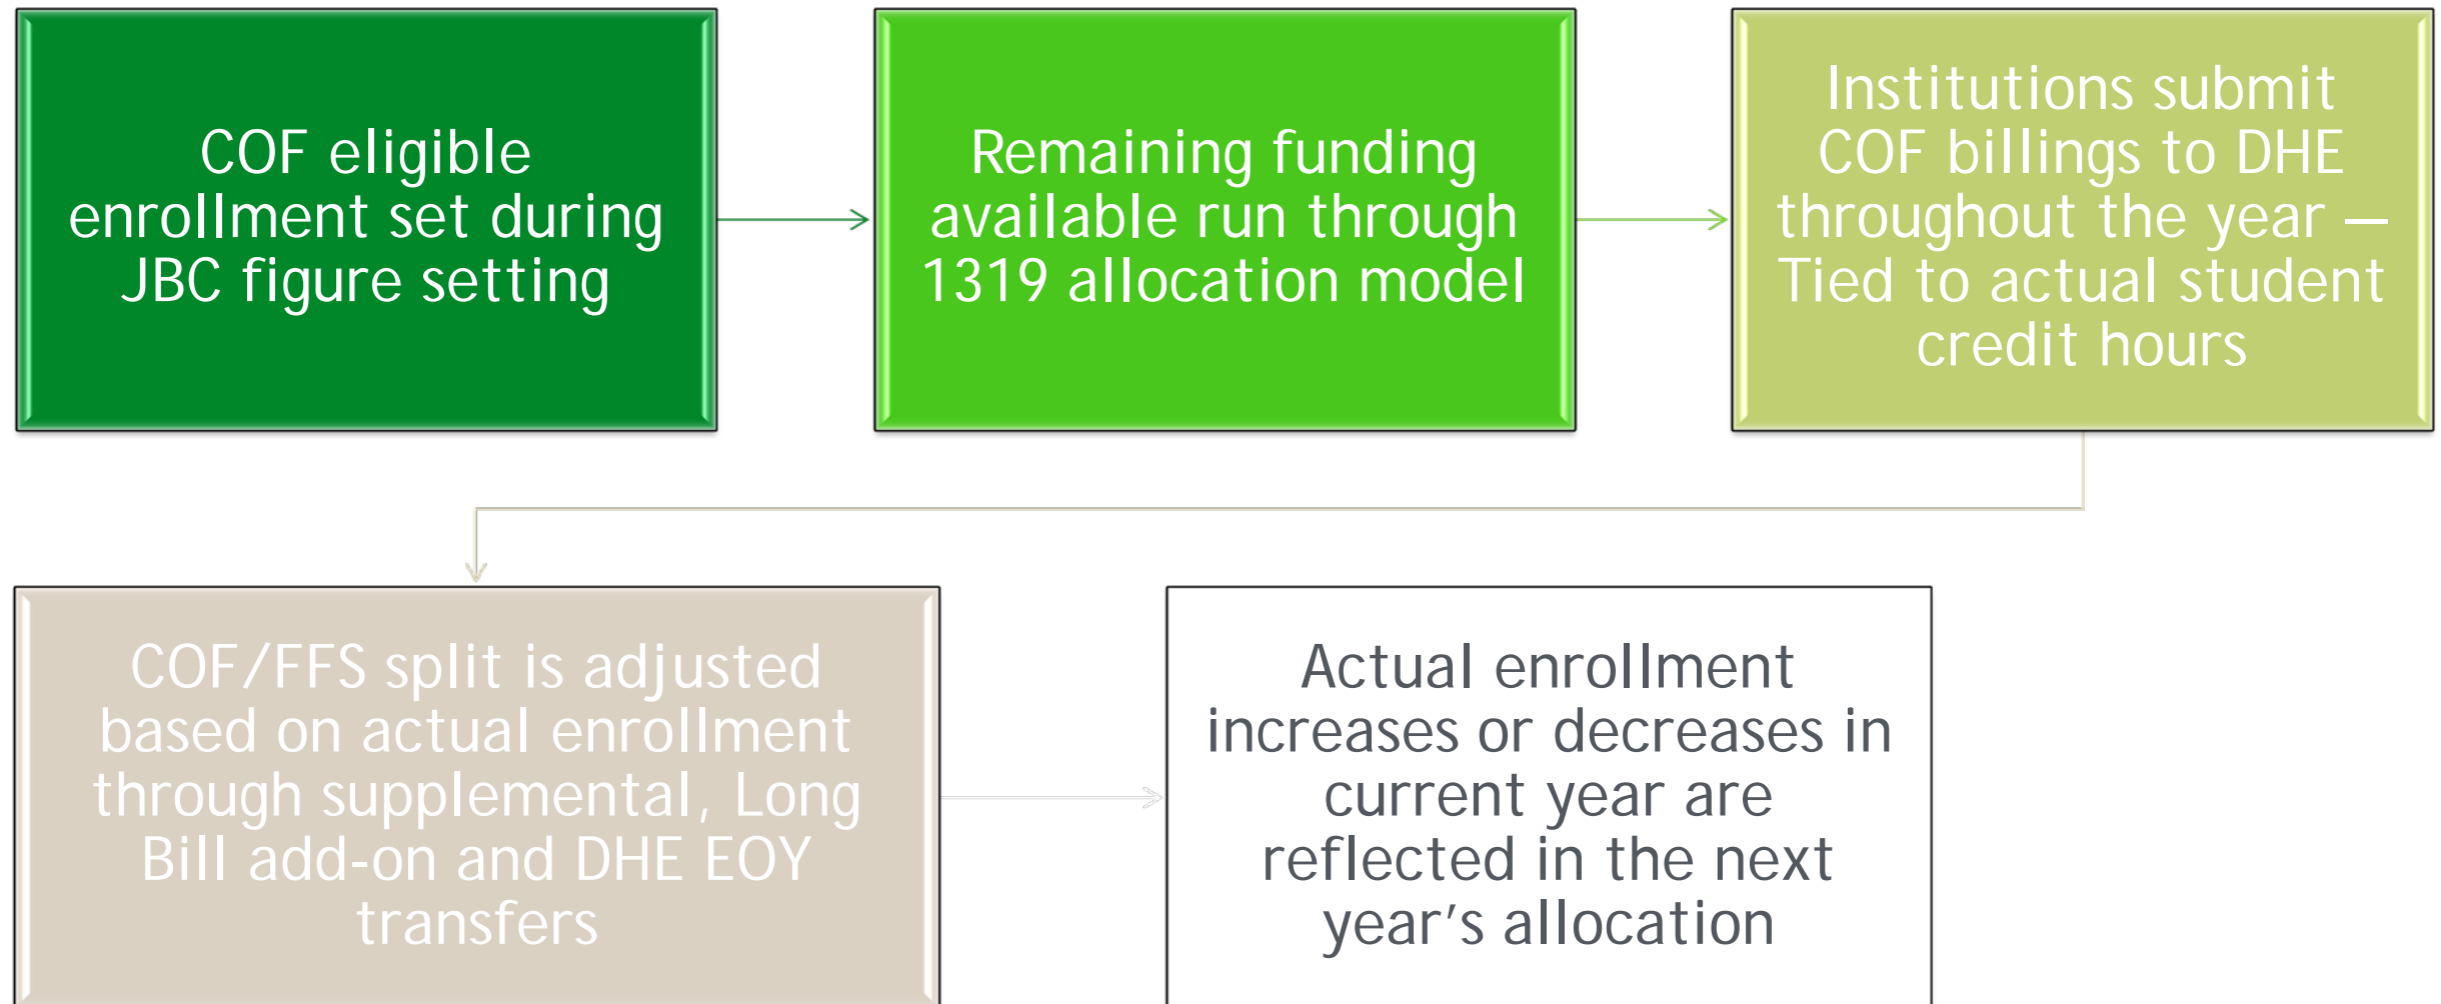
COF eligible enrollment set during JBC figure setting

Remaining funding available run through 1319 allocation model

Institutions submit COF billings to DHE throughout the year – Tied to actual student credit hours

COF/FFS split is adjusted based on actual enrollment through supplemental, Long Bill add-on and DHE EOY transfers

Actual enrollment increases or decreases in current year are reflected in the next year's allocation